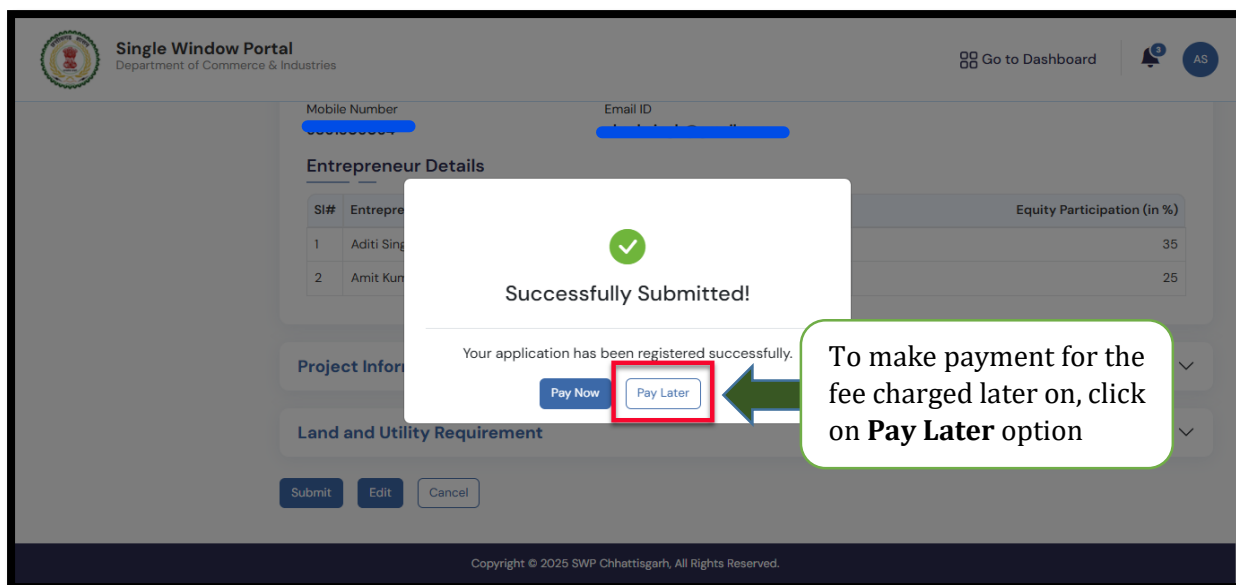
Single Window Portal
Department of Commerce & Industries

Go to Dashboard 3 AS

Mobile Number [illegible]
Email ID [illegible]

Entrepreneur Details

| Sl# | Entrepre | Equity Participation (in %) |
|---|---|---|
| 1 | Aditi Sing | 35 |
| 2 | Amit Kum | 25 |

Successfully Submitted!

Your application has been registered successfully.

Pay Now Pay Later

To make payment for the fee charged later on, click on **Pay Later** option

Project Infor

Land and Utility Requirement

Submit Edit Cancel

Copyright © 2025 SWP Chhattisgarh, All Rights Reserved.